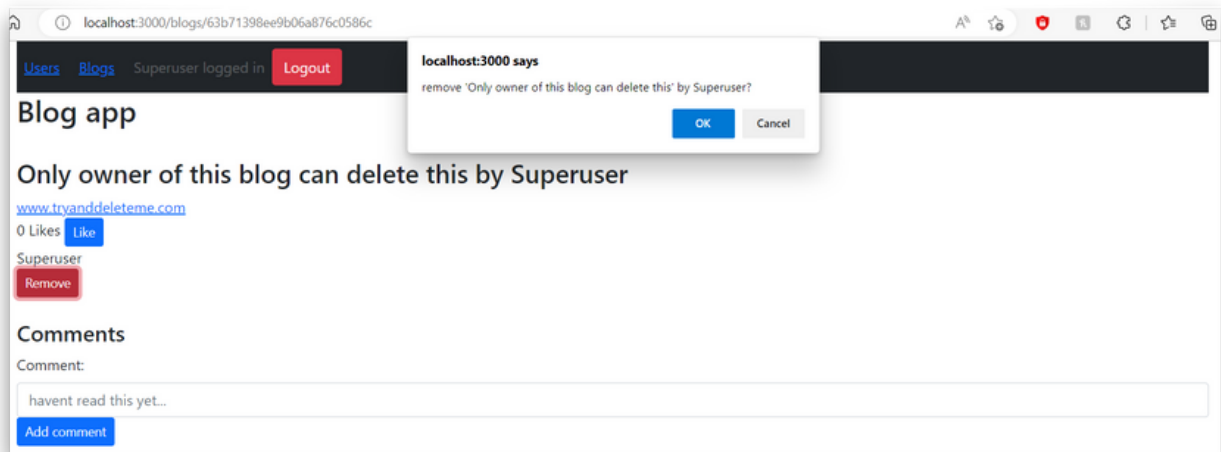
localhost:3000/blogs/63b71398ee9b06a876c0586c

Users Blogs Superuser logged in Logout

localhost:3000 says

remove 'Only owner of this blog can delete this' by Superuser?

OK Cancel

Blog app

Only owner of this blog can delete this by Superuser

www.tryanddeleteme.com

0 Likes Like

Superuser

Remove

Comments

Comment:

havent read this yet...

Add comment